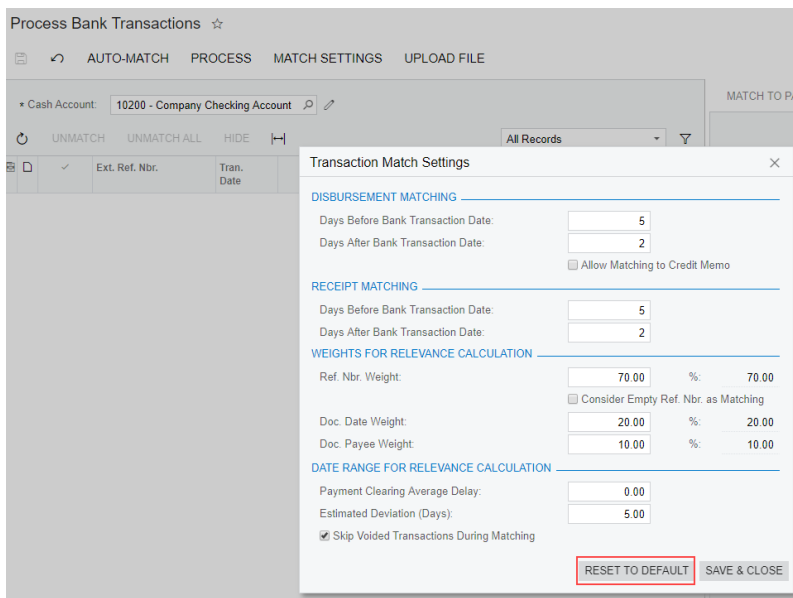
Process Bank Transactions ☆

AUTO-MATCH PROCESS MATCH SETTINGS UPLOAD FILE

* Cash Account: 10200 - Company Checking Account

MATCH TO PA

UNMATCH UNMATCH ALL HIDE

All Records

Ext. Ref. Nbr. Tran. Date

Transaction Match Settings

DISBURSEMENT MATCHING

Days Before Bank Transaction Date: 5

Days After Bank Transaction Date: 2

Allow Matching to Credit Memo

RECEIPT MATCHING

Days Before Bank Transaction Date: 5

Days After Bank Transaction Date: 2

WEIGHTS FOR RELEVANCE CALCULATION

Ref. Nbr. Weight: 70.00 %: 70.00

Consider Empty Ref. Nbr. as Matching

Doc. Date Weight: 20.00 %: 20.00

Doc. Payee Weight: 10.00 %: 10.00

DATE RANGE FOR RELEVANCE CALCULATION

Payment Clearing Average Delay: 0.00

Estimated Deviation (Days): 5.00

Skip Voided Transactions During Matching

RESET TO DEFAULT SAVE & CLOSE